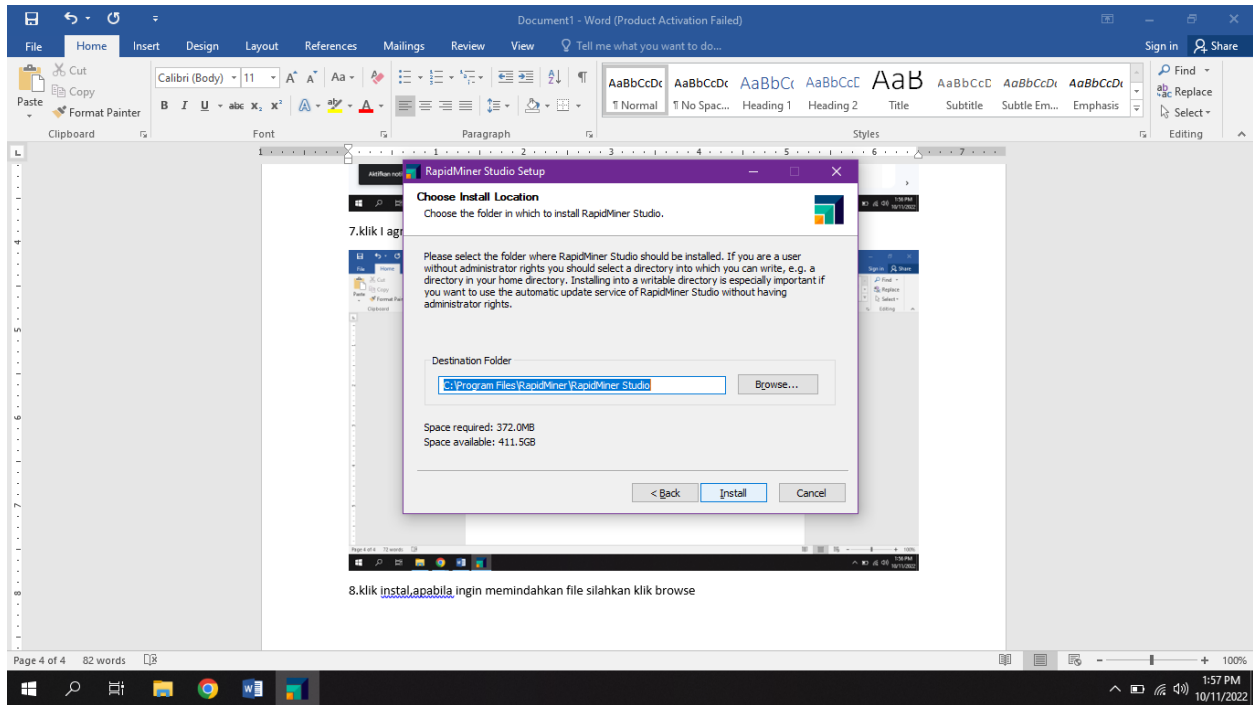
Document1 - Word (Product Activation Failed)

File Home Insert Design Layout References Mailings Review View Tell me what you want to do...

Sign in Share

Cut
Copy
Paste
Format Painter
Clipboard

Calibri (Body) 11
Font

Paragraph

AaBbCcDc ¶ Normal
AaBbCcDc ¶ No Spac...
AaBbCc Heading 1
AaBbCcE Heading 2
AaB Title
AaBbCcD Subtitle
AaBbCcDc Subtle Em...
AaBbCcDc Emphasis
Styles

Find
Replace
Select
Editing

7.klik I agr

RapidMiner Studio Setup

Choose Install Location
Choose the folder in which to install RapidMiner Studio.

Please select the folder where RapidMiner Studio should be installed. If you are a user without administrator rights you should select a directory into which you can write, e.g. a directory in your home directory. Installing into a writable directory is especially important if you want to use the automatic update service of RapidMiner Studio without having administrator rights.

Destination Folder
C:\Program Files\RapidMiner\RapidMiner Studio
Browse...

Space required: 372.0MB
Space available: 411.5GB

< Back Install Cancel

8.klik instal,apabila ingin memindahkan file silahkan klik browse

Page 4 of 4 82 words

100%

1:57 PM
10/11/2022